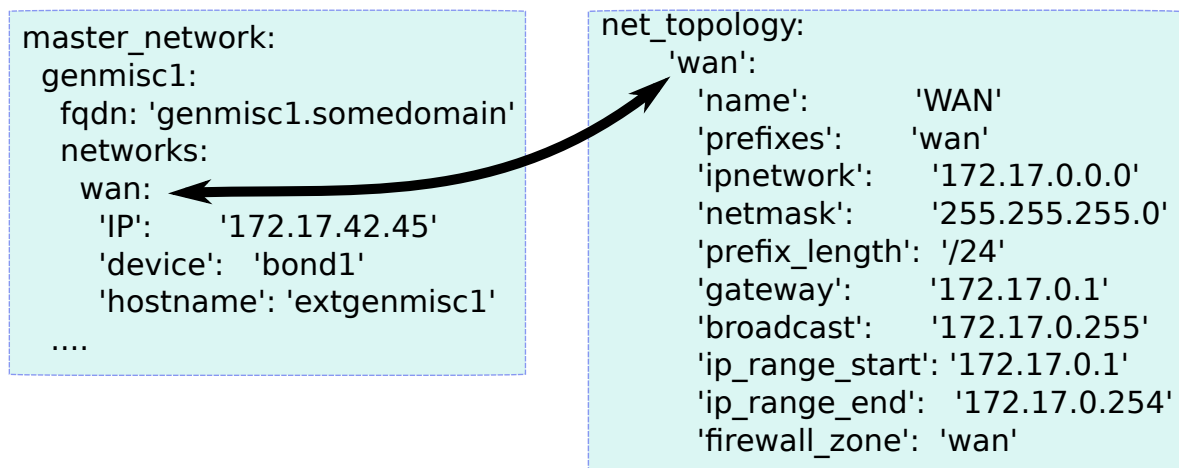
master_network:
genmisc1:
fqdn: 'genmisc1.somedomain'
networks:
wan:
'IP': '172.17.42.45'
'device': 'bond1'
'hostname': 'extgenmisc1'
....

net_topology:
'wan':
'name': 'WAN'
'prefixes': 'wan'
'ipnetwork': '172.17.0.0.0'
'netmask': '255.255.255.0'
'prefix_length': '/24'
'gateway': '172.17.0.1'
'broadcast': '172.17.0.255'
'ip_range_start': '172.17.0.1'
'ip_range_end': '172.17.0.254'
'firewall_zone': 'wan'